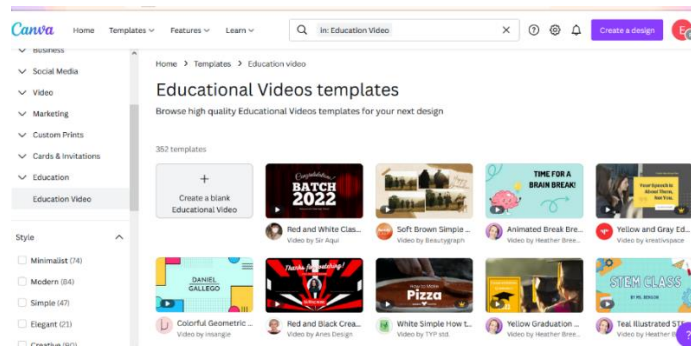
Canva Home Templates Features Learn

in: Education Video

Create a design

Business
Social Media
Video
Marketing
Custom Prints
Cards & Invitations
Education
Education Video

Style
Minimalist (74)
Modern (84)
Simple (47)
Elegant (21)
Creative (90)

Home > Templates > Education video

Educational Videos templates

Browse high quality Educational Videos templates for your next design

352 templates

+
Create a blank Educational Video

Congratulations BATCH 2022
Red and White Clas...
Video by Sir Aqui

Soft Brown Simple ...
Video by Beautygraph

TIME FOR A BRAIN BREAK!
Animated Break Bre...
Video by Heather Bree...

Your Speech is About Them, Not You.
Yellow and Gray Ed...
Video by kreativspace

DANIEL GALLEGO
Colorful Geometric ...
Video by insangle

Thanks for watching!
Red and Black Crea...
Video by Anes Design

How to Make Pizza
White Simple How t...
Video by TYP std

Yellow Graduation ...
Video by Heather Bree...

STEM CLASS
Teal Illustrated ST...
Video by Heather Bre...